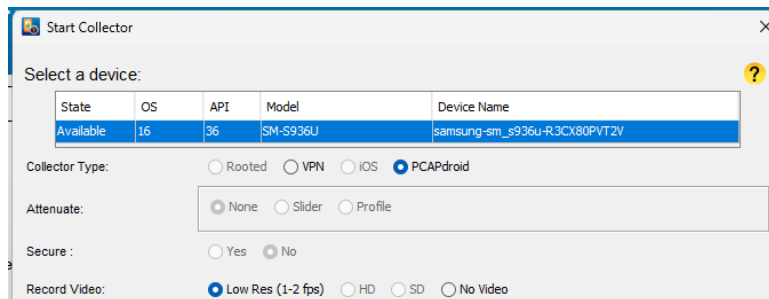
Start Collector

Select a device:

?

| State | OS | API | Model | Device Name |
|---|---|---|---|---|
| Available | 16 | 36 | SM-S936U | samsung-sm_s936u-R3CX80PVT2V |

Collector Type: Rooted VPN iOS PCAPdroid

Attenuate: None Slider Profile

Secure : Yes No

Record Video: Low Res (1-2 fps) HD SD No Video